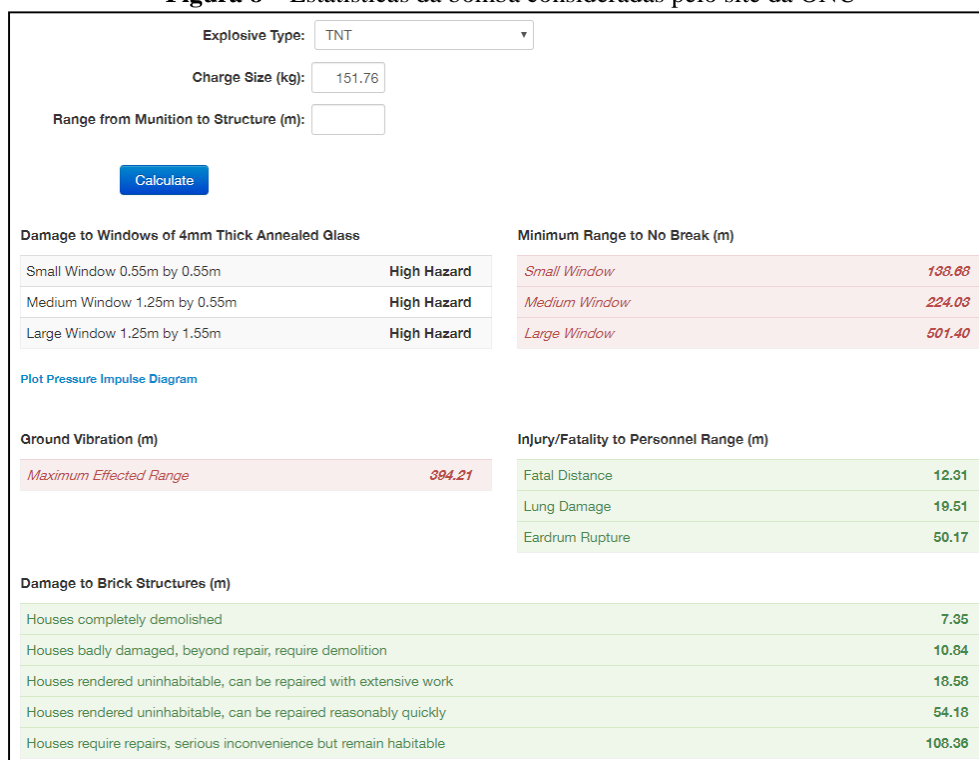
Figura 6 – Estatísticas da bomba consideradas pelo site da ONU

Explosive Type: TNT

Charge Size (kg): 151.76

Range from Munition to Structure (m):

Calculate

Damage to Windows of 4mm Thick Annealed Glass

| | |
|---|---|
| Small Window 0.55m by 0.55m | High Hazard |
| Medium Window 1.25m by 0.55m | High Hazard |
| Large Window 1.25m by 1.55m | High Hazard |

Minimum Range to No Break (m)

| | |
|---|---|
| Small Window | 138.68 |
| Medium Window | 224.03 |
| Large Window | 501.40 |

Plot Pressure Impulse Diagram

Ground Vibration (m)

| | |
|---|---|
| Maximum Effected Range | 394.21 |

Injury/Fatality to Personnel Range (m)

| | |
|---|---|
| Fatal Distance | 12.31 |
| Lung Damage | 19.51 |
| Eardrum Rupture | 50.17 |

Damage to Brick Structures (m)

| | |
|---|---|
| Houses completely demolished | 7.35 |
| Houses badly damaged, beyond repair, require demolition | 10.84 |
| Houses rendered uninhabitable, can be repaired with extensive work | 18.58 |
| Houses rendered uninhabitable, can be repaired reasonably quickly | 54.18 |
| Houses require repairs, serious inconvenience but remain habitable | 108.36 |